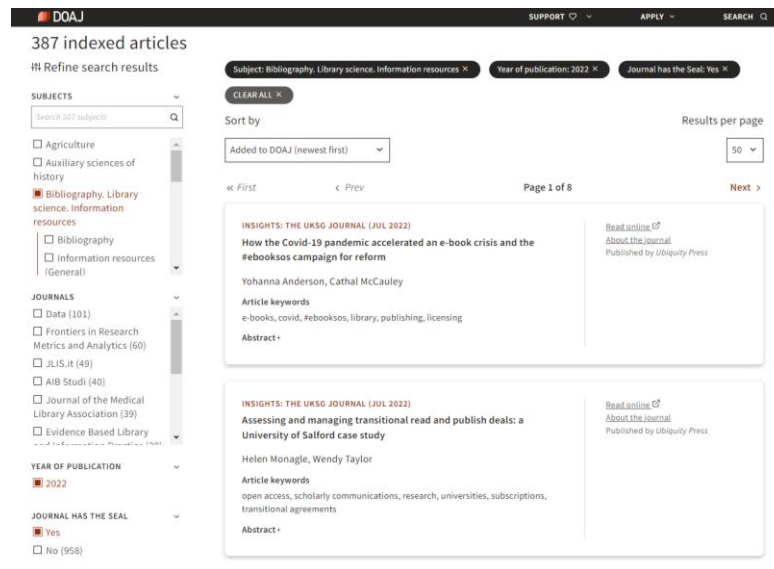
DOAJ

SUPPORT ♡ ⌄ APPLY ⌄ SEARCH

387 indexed articles

Refine search results

SUBJECTS

Search 587 subjects

☐ Agriculture
☐ Auxiliary sciences of history
■ Bibliography. Library science. Information resources
☐ Bibliography
☐ Information resources (General)

JOURNALS

☐ Data (101)
☐ Frontiers in Research Metrics and Analytics (60)
☐ JLIS.it (49)
☐ AIB Studi (40)
☐ Journal of the Medical Library Association (39)
☐ Evidence Based Library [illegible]

YEAR OF PUBLICATION

■ 2022

JOURNAL HAS THE SEAL

■ Yes
☐ No (958)

Subject: Bibliography. Library science. Information resources ×
Year of publication: 2022 ×
Journal has the Seal: Yes ×
CLEAR ALL ×

Sort by

Results per page

Added to DOAJ (newest first) ⌄

50 ⌄

« First ‹ Prev Page 1 of 8 Next ›

INSIGHTS: THE UKSG JOURNAL (JUL 2022)

How the Covid-19 pandemic accelerated an e-book crisis and the #ebooksos campaign for reform

Yohanna Anderson, Cathal McCauley

Article keywords

e-books, covid, #ebooksos, library, publishing, licensing

Abstract+

Read online
About the journal
Published by Ubiquity Press

INSIGHTS: THE UKSG JOURNAL (JUL 2022)

Assessing and managing transitional read and publish deals: a University of Salford case study

Helen Monagle, Wendy Taylor

Article keywords

open access, scholarly communications, research, universities, subscriptions, transitional agreements

Abstract+

Read online
About the journal
Published by Ubiquity Press